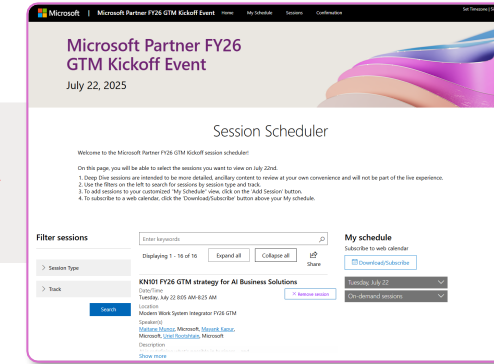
Microsoft | Microsoft Partner FY26 GTM Kickoff Event Home My Schedule Sessions Confirmation Set Timezone |

Microsoft Partner FY26 GTM Kickoff Event

July 22, 2025

Session Scheduler

Welcome to the Microsoft Partner FY26 GTM Kickoff session scheduler!

On this page, you will be able to select the sessions you want to view on July 22nd.

1. Deep Dive sessions are intended to be more detailed, ancillary content to review at your own convenience and will not be part of the live experience.
2. Use the filters on the left to search for sessions by session type and track.
3. To add sessions to your customized "My Schedule" view, click on the 'Add Session' button.
4. To subscribe to a web calendar, click the 'Download/Subscribe' button above your My schedule.

Filter sessions

Session Type

Track

Search

Enter keywords

Displaying 1 - 16 of 16 Expand all Collapse all Share

KN101 FY26 GTM strategy for AI Business Solutions

Date/Time
Tuesday, July 22 8:05 AM-8:25 AM

× Remove session

Location
Modern Work System Integrator FY26 GTM

Speaker(s)
Marlene Munoz, Microsoft, Mayank Kapur, Microsoft, Uriel Routshtein, Microsoft

Description

Show more

My schedule

Subscribe to web calendar

Download/Subscribe

Tuesday, July 22

On-demand sessions